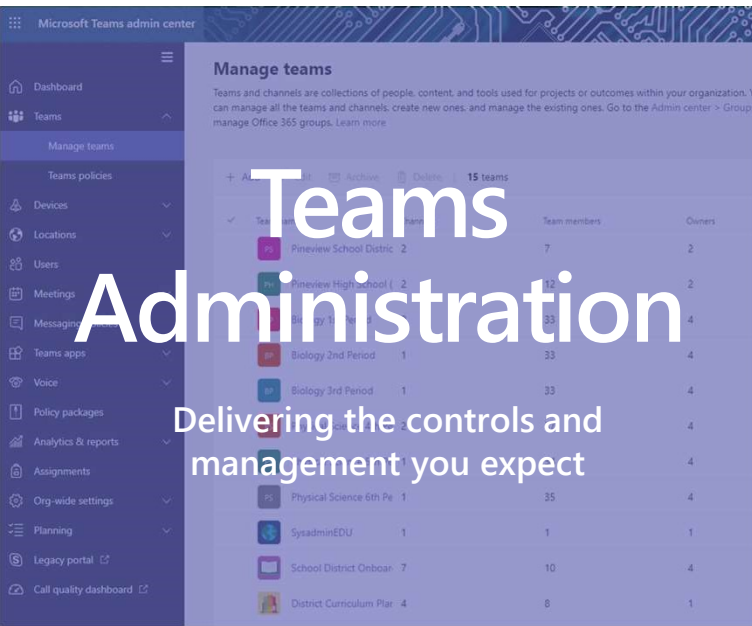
Microsoft Teams admin center

Dashboard
Teams
Manage teams
Teams policies
Devices
Locations
Users
Meetings
Messaging
Teams apps
Voice
Policy packages
Analytics & reports
Assignments
Org-wide settings
Planning
Legacy portal
Call quality dashboard

Manage teams

Teams and channels are collections of people, content, and tools used for projects or outcomes within your organization. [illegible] can manage all the teams and channels, create new ones, and manage the existing ones. Go to the Admin center > Group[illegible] manage Office 365 groups. Learn more

+ A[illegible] Archive Delete 15 teams

Team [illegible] Channe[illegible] Team members Owners

| | | | |
|---|---|---|---|
| Pineview School Distric | 2 | 7 | 2 |
| Pineview High School ( | 2 | 12 | 2 |
| Biology 1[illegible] | | 33 | 4 |
| Biology 2nd Period | 1 | 33 | 4 |
| Biology 3rd Period | 1 | 33 | 4 |
| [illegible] | 2 | | 4 |
| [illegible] | | | 4 |
| Physical Science 6th Pe | 1 | 35 | 4 |
| SysadminEDU | 1 | 1 | 1 |
| School District Onboar | 7 | 10 | 4 |
| District Curriculum Plar | 4 | 8 | 1 |

Teams Administration

Delivering the controls and management you expect